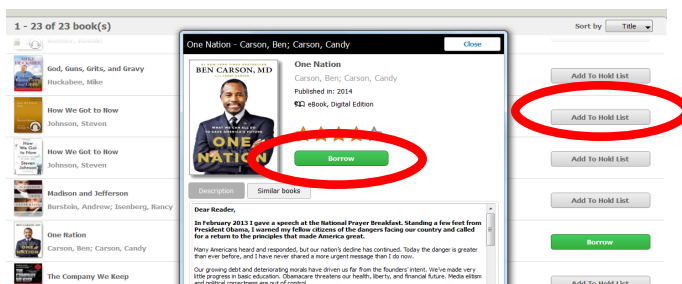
1 - 23 of 23 book(s)

Sort by Title

God, Guns, Grits, and Gravy
Huckabee, Mike

Add To Hold List

How We Got to Now
Johnson, Steven

Add To Hold List

How We Got to Now
Johnson, Steven

Madison and Jefferson
Burstein, Andrew; Isenberg, Nancy

One Nation
Carson, Ben; Carson, Candy

Borrow

The Company We Keep

Add To Hold List

One Nation - Carson, Ben; Carson, Candy

Close

BEN CARSON, MD

ONE NATION

One Nation
Carson, Ben; Carson, Candy
Published in: 2014
eBook, Digital Edition

Borrow

Description

Similar books

Dear Reader,

In February 2013 I gave a speech at the National Prayer Breakfast. Standing a few feet from President Obama, I warned my fellow citizens of the dangers facing our country and called for a return to the principles that made America great.

Many Americans heard and responded, but our nation's decline has continued. Today the danger is greater than ever before, and I have never shared a more urgent message than I do now.

Our growing debt and deteriorating morals have driven us far from the founders' intent. We've made very little progress in basic education. Obamacare threatens our health, liberty, and financial future. Media elitism and political correctness are out of control.